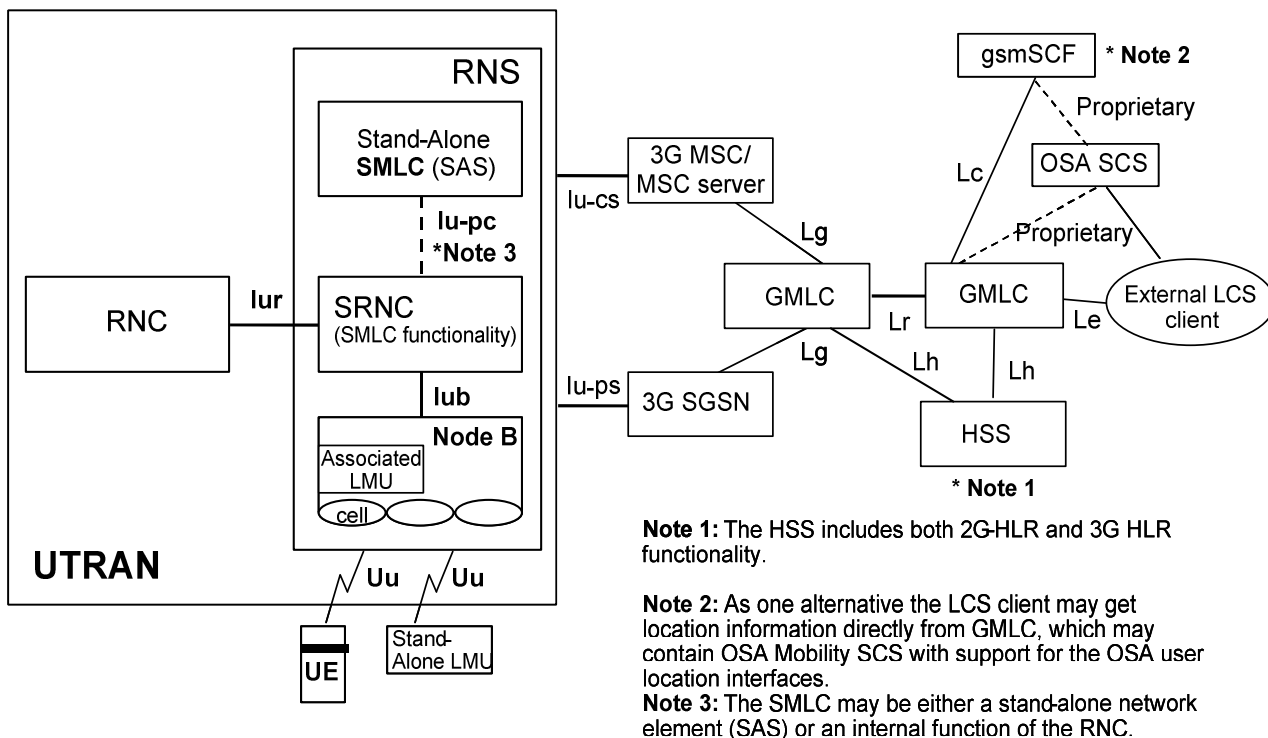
RNS

Stand-Alone **SMLC** (SAS)

**Iu-pc**
***Note 3**

RNC

**Iur**

SRNC
(SMLC functionality)

**Iub**

**Node B**

Associated LMU

cell

**UTRAN**

**Uu**

**Uu**

**UE**

Stand-Alone LMU

Iu-cs

3G MSC/ MSC server

Lg

GMLC

Lg

Iu-ps

3G SGSN

gsmSCF

* **Note 2**

Proprietary

Lc

OSA SCS

Proprietary

GMLC

Lr

Lh

Lh

External LCS client

Le

HSS

* **Note 1**

**Note 1:** The HSS includes both 2G-HLR and 3G HLR functionality.

**Note 2:** As one alternative the LCS client may get location information directly from GMLC, which may contain OSA Mobility SCS with support for the OSA user location interfaces.
**Note 3:** The SMLC may be either a stand-alone network element (SAS) or an internal function of the RNC.